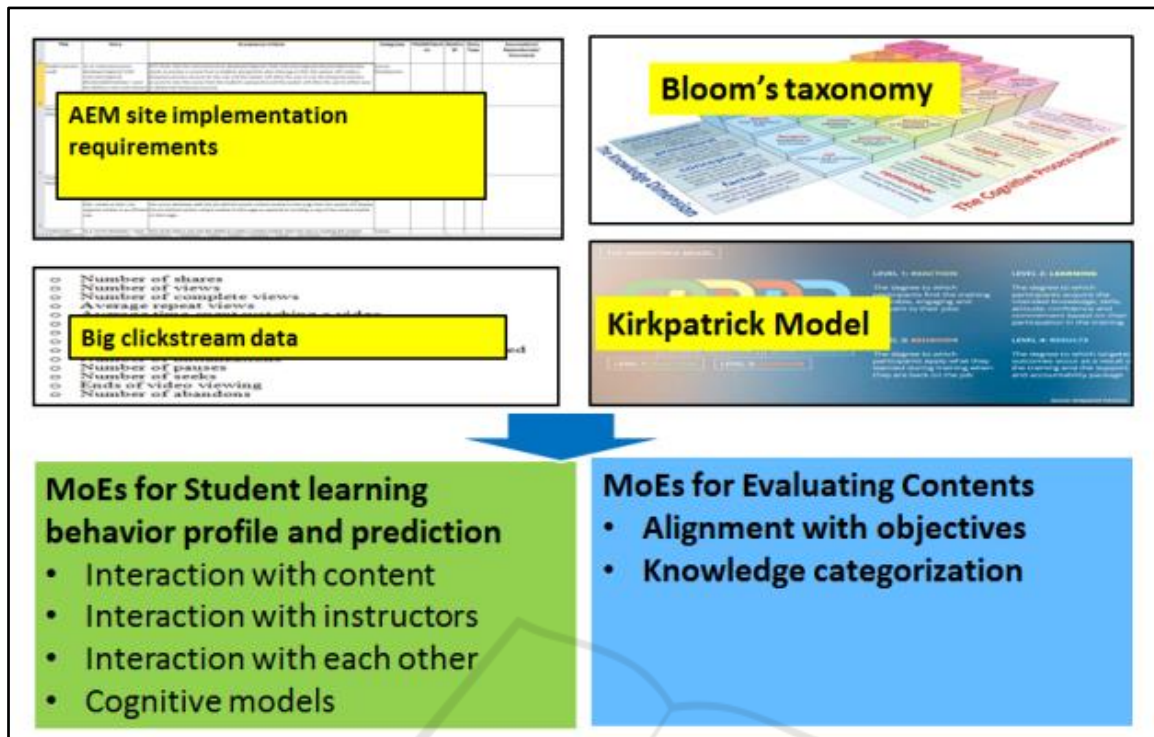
AEM site implementation requirements

Bloom's taxonomy

The Knowledge Dimension

The Cognitive Process Dimension

Number of shares
Number of views
Number of complete views
Average repeat views
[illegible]

Big clickstream data

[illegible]
Number of pauses
Number of seeks
Ends of video viewing
Number of abandons

Kirkpatrick Model

LEVEL 1: REACTION

LEVEL 2: LEARNING

LEVEL 3: BEHAVIOR

LEVEL 4: RESULTS

MoEs for Student learning behavior profile and prediction
• Interaction with content
• Interaction with instructors
• Interaction with each other
• Cognitive models

MoEs for Evaluating Contents
• Alignment with objectives
• Knowledge categorization